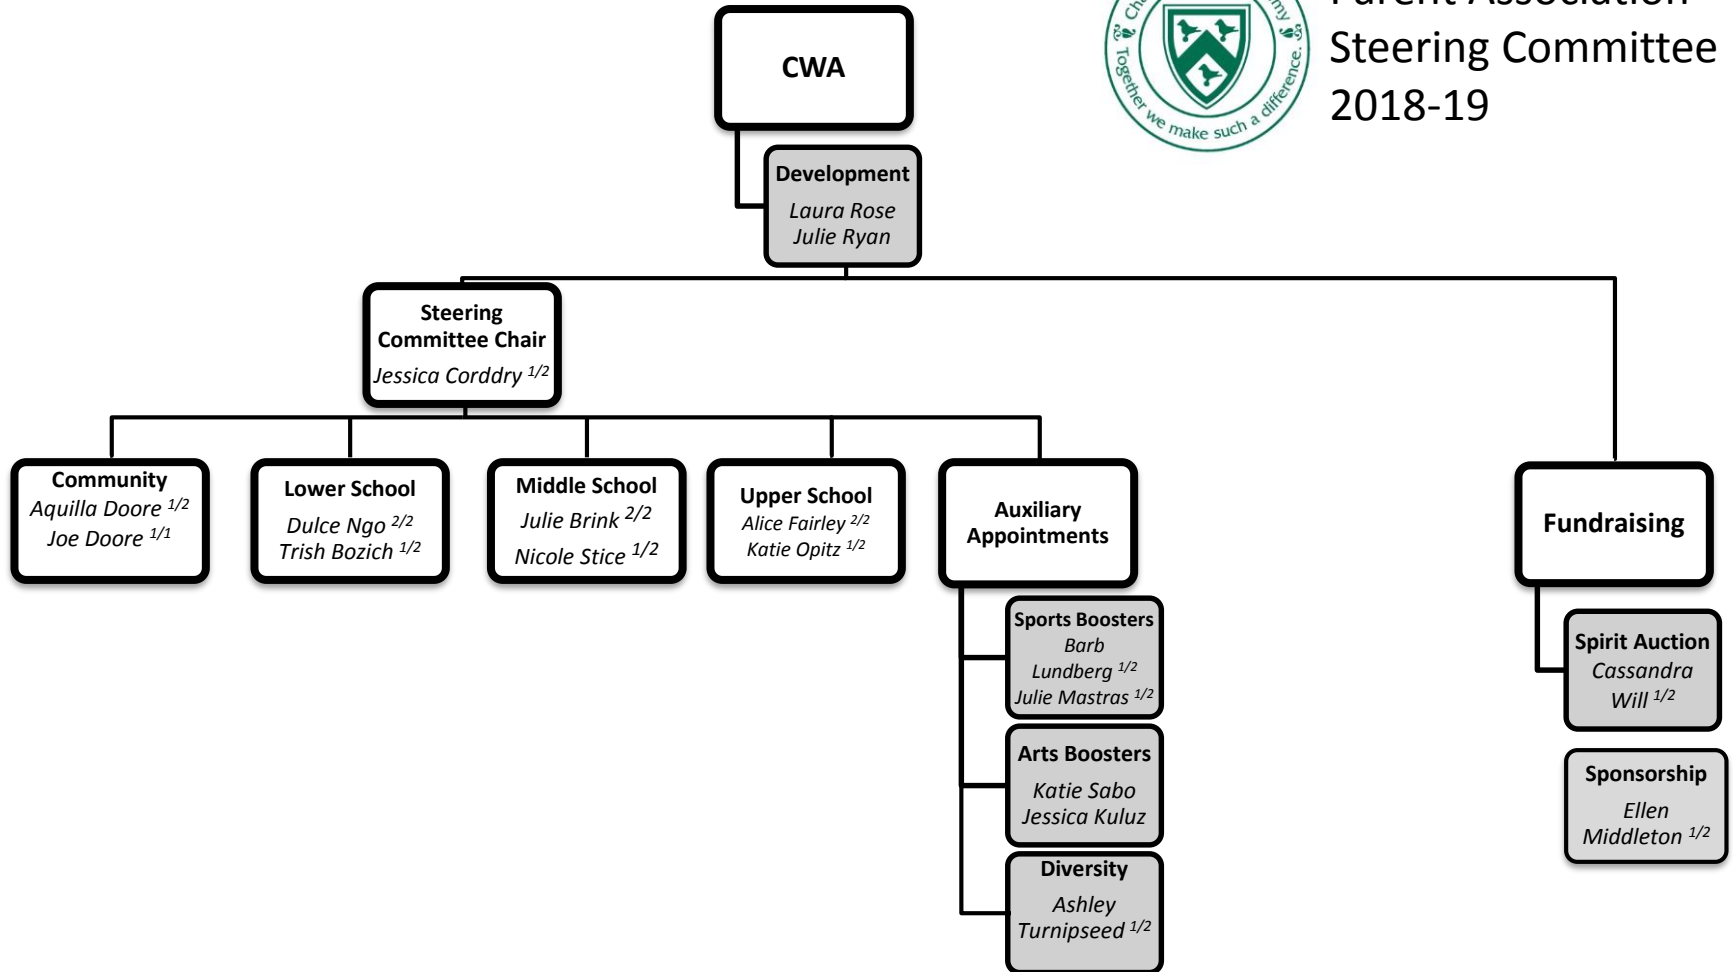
Ch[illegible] my
Together we make such a difference.

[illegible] Parent Association
Steering Committee
2018-19

CWA

Development
Laura Rose
Julie Ryan

Steering Committee Chair
Jessica Corddry $^{1/2}$

Community
Aquilla Doore $^{1/2}$
Joe Doore $^{1/1}$

Lower School
Dulce Ngo $^{2/2}$
Trish Bozich $^{1/2}$

Middle School
Julie Brink $^{2/2}$
Nicole Stice $^{1/2}$

Upper School
Alice Fairley $^{2/2}$
Katie Opitz $^{1/2}$

Auxiliary Appointments

Sports Boosters
Barb Lundberg $^{1/2}$
Julie Mastras $^{1/2}$

Arts Boosters
Katie Sabo
Jessica Kuluz

Diversity
Ashley Turnipseed $^{1/2}$

Fundraising

Spirit Auction
Cassandra Will $^{1/2}$

Sponsorship
Ellen Middleton $^{1/2}$